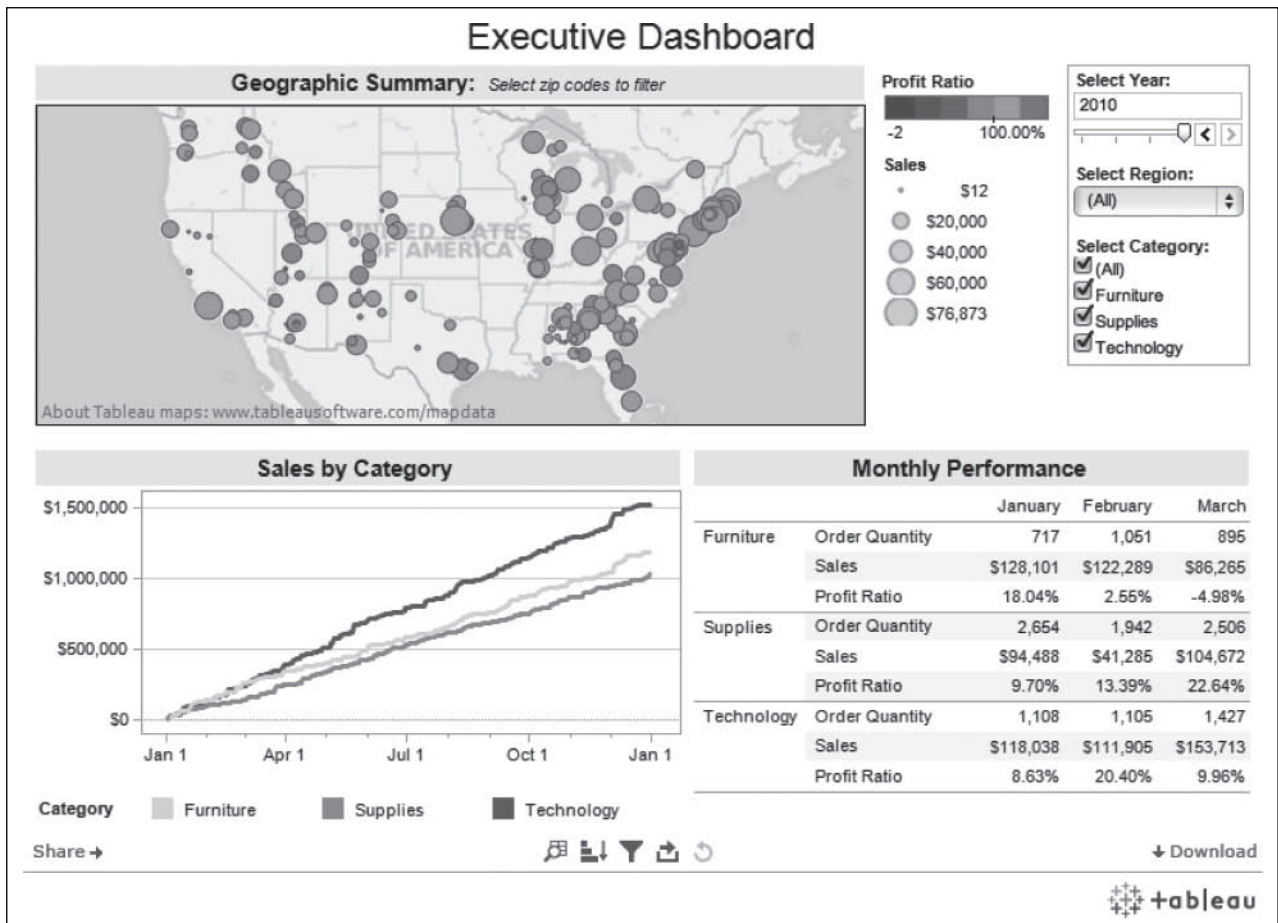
Executive Dashboard

Geographic Summary: Select zip codes to filter

UNITED STATES OF AMERICA

About Tableau maps: www.tableausoftware.com/mapdata

Profit Ratio
-2 100.00%

Sales
$12
$20,000
$40,000
$60,000
$76,873

Select Year:
2010

Select Region:
(All)

Select Category:
(All)
Furniture
Supplies
Technology

Sales by Category

$1,500,000
$1,000,000
$500,000
$0

Jan 1 Apr 1 Jul 1 Oct 1 Jan 1

Category Furniture Supplies Technology

Monthly Performance

| | | January | February | March |
|---|---|---|---|---|
| Furniture | Order Quantity | 717 | 1,051 | 895 |
| | Sales | $128,101 | $122,289 | $86,265 |
| | Profit Ratio | 18.04% | 2.55% | -4.98% |
| Supplies | Order Quantity | 2,654 | 1,942 | 2,506 |
| | Sales | $94,488 | $41,285 | $104,672 |
| | Profit Ratio | 9.70% | 13.39% | 22.64% |
| Technology | Order Quantity | 1,108 | 1,105 | 1,427 |
| | Sales | $118,038 | $111,905 | $153,713 |
| | Profit Ratio | 8.63% | 20.40% | 9.96% |

Share →

↓ Download

+ab|eau